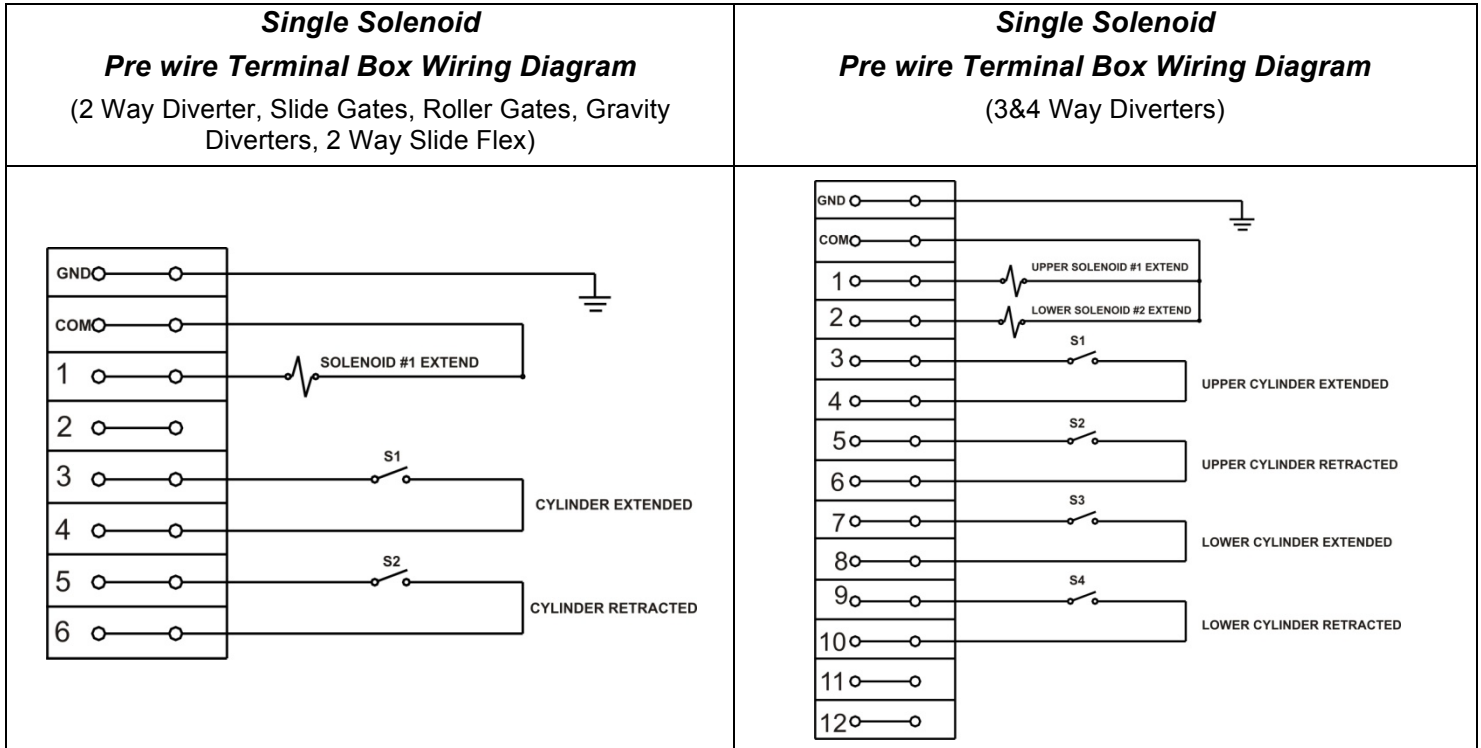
| *Single Solenoid* *Pre wire Terminal Box Wiring Diagram* (2 Way Diverter, Slide Gates, Roller Gates, Gravity Diverters, 2 Way Slide Flex) | *Single Solenoid* *Pre wire Terminal Box Wiring Diagram* (3&4 Way Diverters) |
|---|---|
| GND COM 1 2 3 4 5 6 SOLENOID #1 EXTEND S1 CYLINDER EXTENDED S2 CYLINDER RETRACTED | GND COM 1 2 3 4 5 6 7 8 9 10 11 12 UPPER SOLENOID #1 EXTEND LOWER SOLENOID #2 EXTEND S1 UPPER CYLINDER EXTENDED S2 UPPER CYLINDER RETRACTED S3 LOWER CYLINDER EXTENDED S4 LOWER CYLINDER RETRACTED |